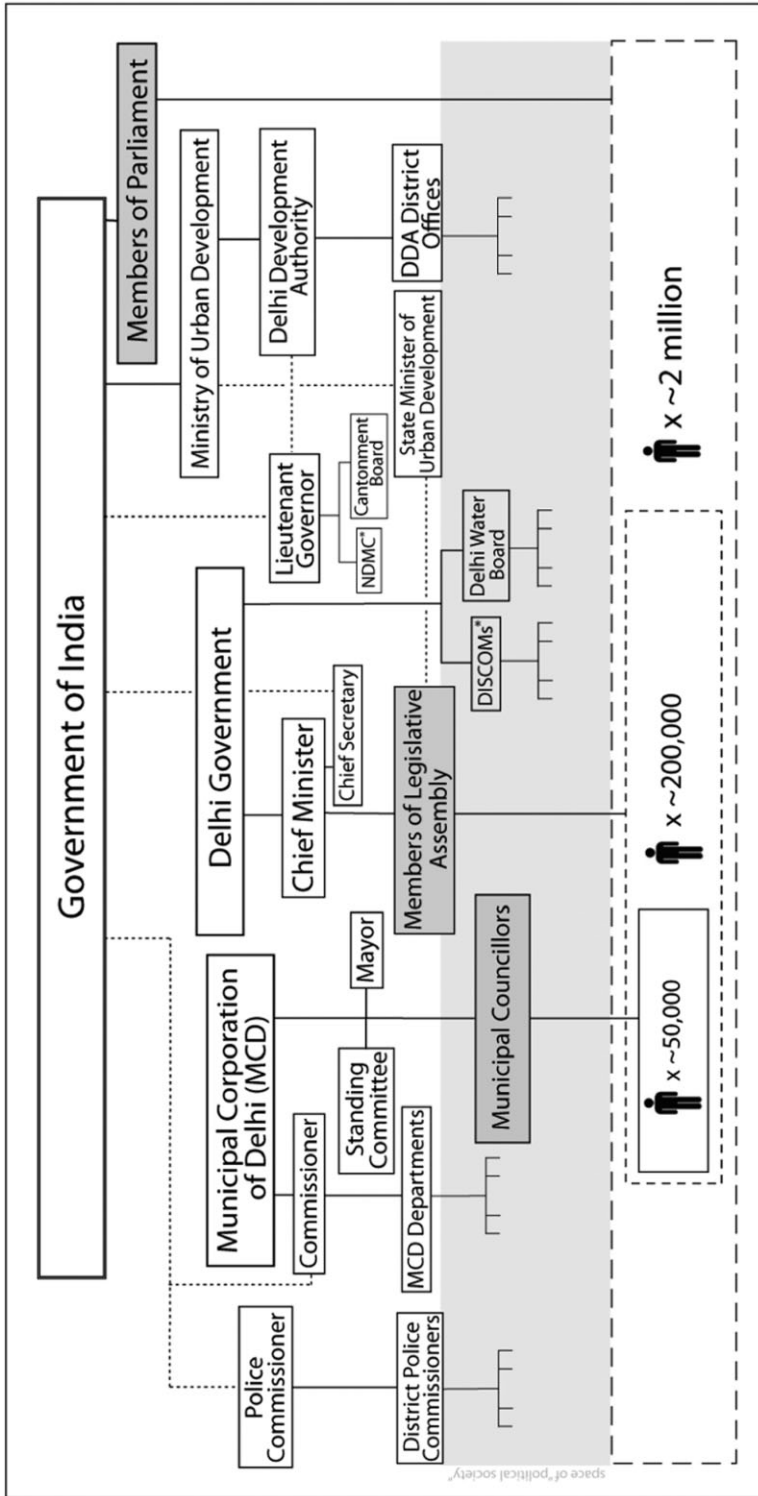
Government of India

Members of Parliament

Ministry of Urban Development

Delhi Development Authority

DDA District Offices

State Minister of Urban Development

Lieutenant Governor

Cantonment Board

NDMC*

Delhi Government

Delhi Water Board

DISCOMs*

Chief Minister

Chief Secretary

Members of Legislative Assembly

Municipal Corporation of Delhi (MCD)

Mayor

Standing Committee

Commissioner

MCD Departments

Municipal Councillors

Police Commissioner

District Police Commissioners

x ~2 million

x ~200,000

x ~50,000

space of "political society"